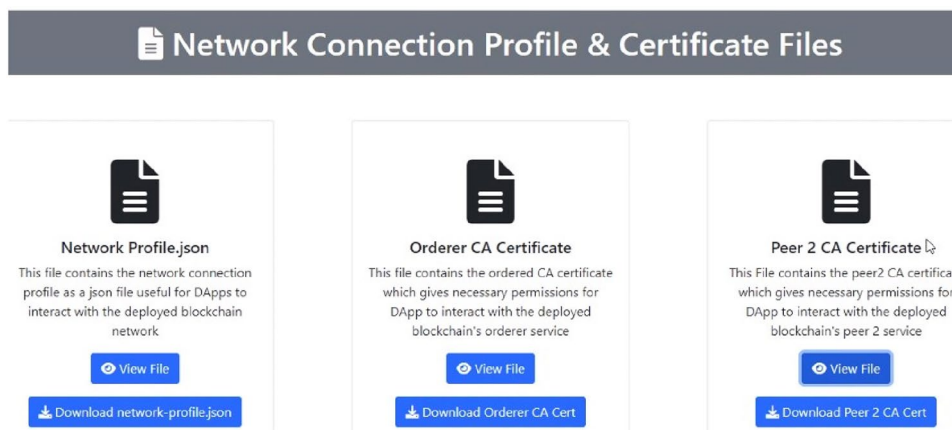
Network Connection Profile & Certificate Files

Network Profile.json

This file contains the network connection profile as a json file useful for DApps to interact with the deployed blockchain network

View File

Download network-profile.json

Orderer CA Certificate

This file contains the ordered CA certificate which gives necessary permissions for DApp to interact with the deployed blockchain's orderer service

View File

Download Orderer CA Cert

Peer 2 CA Certificate

This File contains the peer2 CA certifica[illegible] which gives necessary permissions fo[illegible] DApp to interact with the deployed blockchain's peer 2 service

View File

Download Peer 2 CA Cert